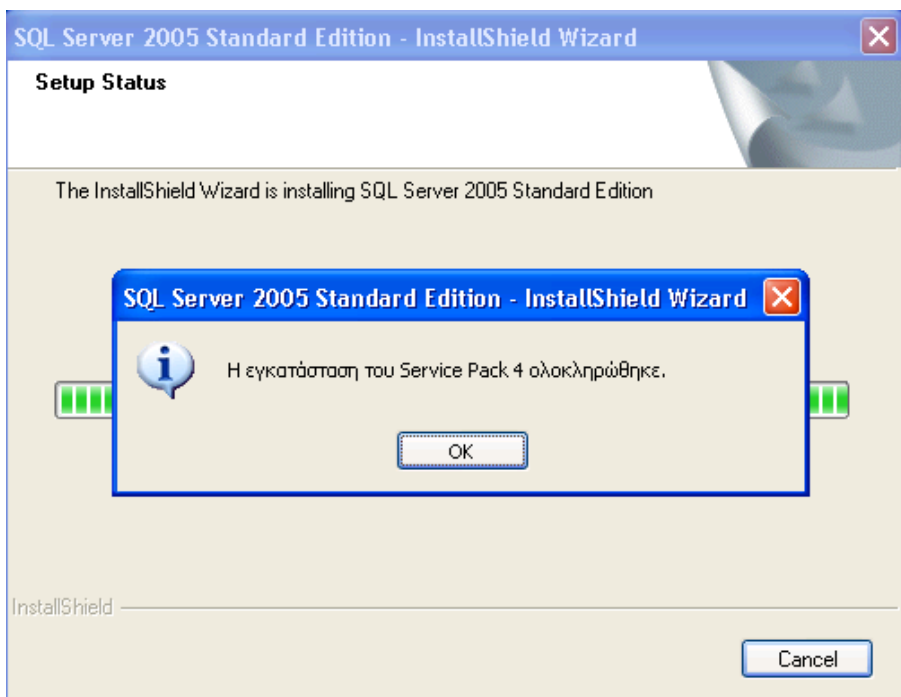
SQL Server 2005 Standard Edition - InstallShield Wizard

Setup Status

The InstallShield Wizard is installing SQL Server 2005 Standard Edition

SQL Server 2005 Standard Edition - InstallShield Wizard

Η εγκατάσταση του Service Pack 4 ολοκληρώθηκε.

OK

InstallShield

Cancel